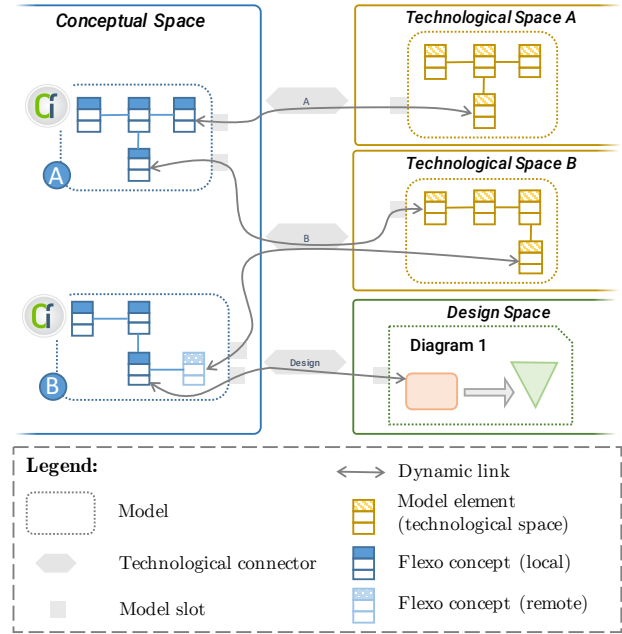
Conceptual Space

Technological Space A

Technological Space B

Design Space

Diagram 1

A

B

Design

A

B

Legend:

Model

Technological connector

Model slot

Dynamic link

Model element (technological space)

Flexo concept (local)

Flexo concept (remote)